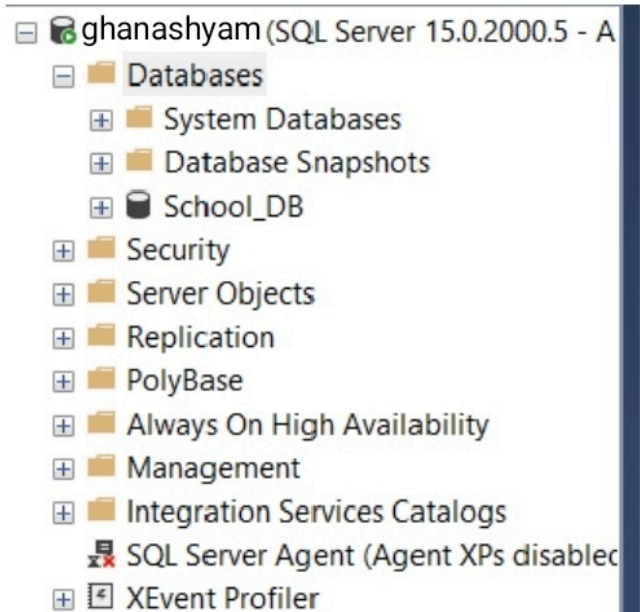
ghanashyam (SQL Server 15.0.2000.5 - A
Databases
System Databases
Database Snapshots
School_DB
Security
Server Objects
Replication
PolyBase
Always On High Availability
Management
Integration Services Catalogs
SQL Server Agent (Agent XPs disablec
XEvent Profiler